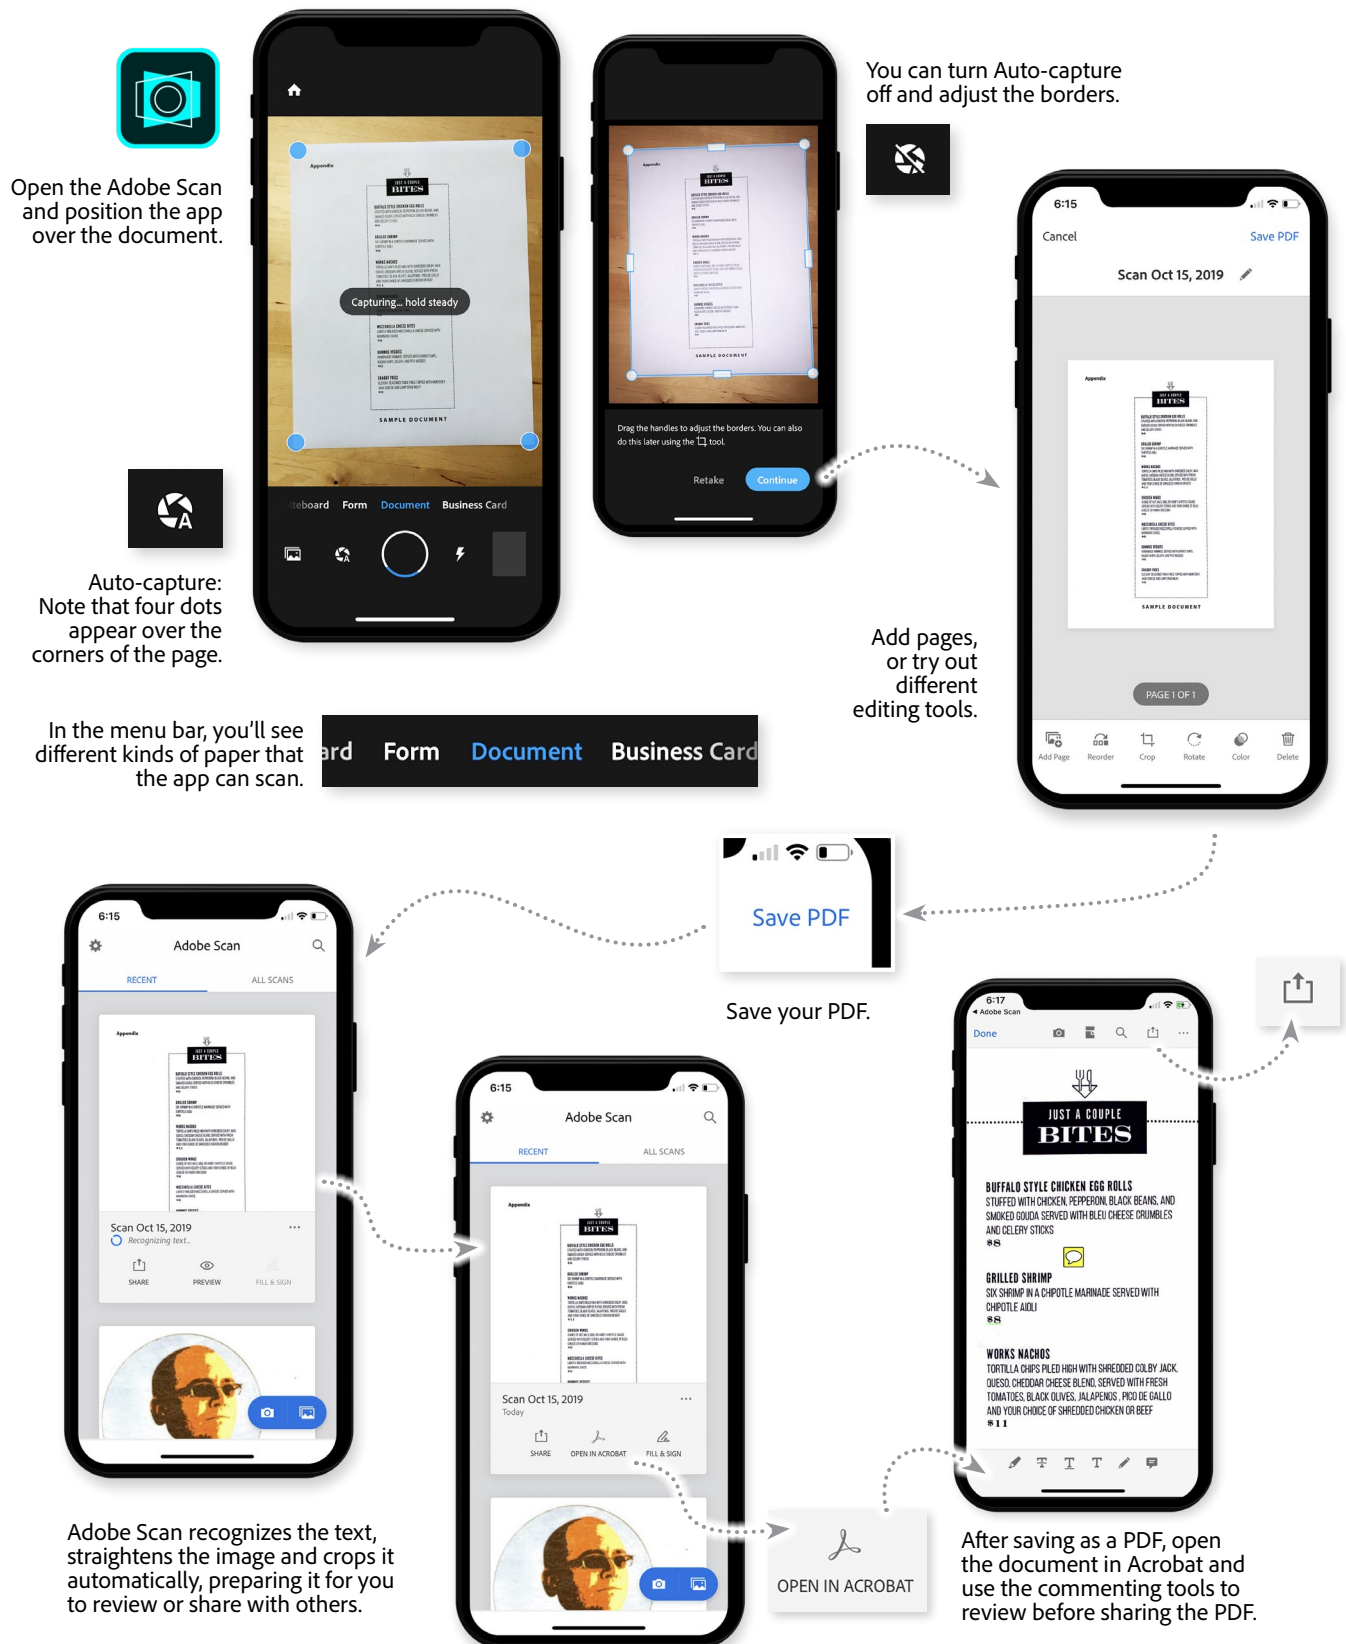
Open the Adobe Scan and position the app over the document.

Appendix

JUST A COUPLE BITES

Capturing... hold steady

SAMPLE DOCUMENT

iteboard Form Document Business Card

Auto-capture: Note that four dots appear over the corners of the page.

Drag the handles to adjust the borders. You can also do this later using the tool.

Retake Continue

You can turn Auto-capture off and adjust the borders.

6:15

Cancel Save PDF

Scan Oct 15, 2019

PAGE 1 OF 1

Add Page Reorder Crop Rotate Color Delete

Add pages, or try out different editing tools.

In the menu bar, you'll see different kinds of paper that the app can scan.

ard Form Document Business Card

Save PDF

Save your PDF.

6:15

Adobe Scan

RECENT ALL SCANS

Scan Oct 15, 2019

Recognizing text...

SHARE PREVIEW FILL & SIGN

Adobe Scan recognizes the text, straightens the image and crops it automatically, preparing it for you to review or share with others.

6:15

Adobe Scan

RECENT ALL SCANS

Scan Oct 15, 2019

Today

SHARE OPEN IN ACROBAT FILL & SIGN

OPEN IN ACROBAT

6:17

◂ Adobe Scan

Done

JUST A COUPLE BITES

BUFFALO STYLE CHICKEN EGG ROLLS
STUFFED WITH CHICKEN, PEPPERONI, BLACK BEANS, AND SMOKED GOUDA SERVED WITH BLEU CHEESE CRUMBLES AND CELERY STICKS
$8

GRILLED SHRIMP
SIX SHRIMP IN A CHIPOTLE MARINADE SERVED WITH CHIPOTLE AIOLI
$8

WORKS NACHOS
TORTILLA CHIPS PILED HIGH WITH SHREDDED COLBY JACK, QUESO, CHEDDAR CHEESE BLEND, SERVED WITH FRESH TOMATOES, BLACK OLIVES, JALAPENOS, PICO DE GALLO AND YOUR CHOICE OF SHREDDED CHICKEN OR BEEF
$11

After saving as a PDF, open the document in Acrobat and use the commenting tools to review before sharing the PDF.